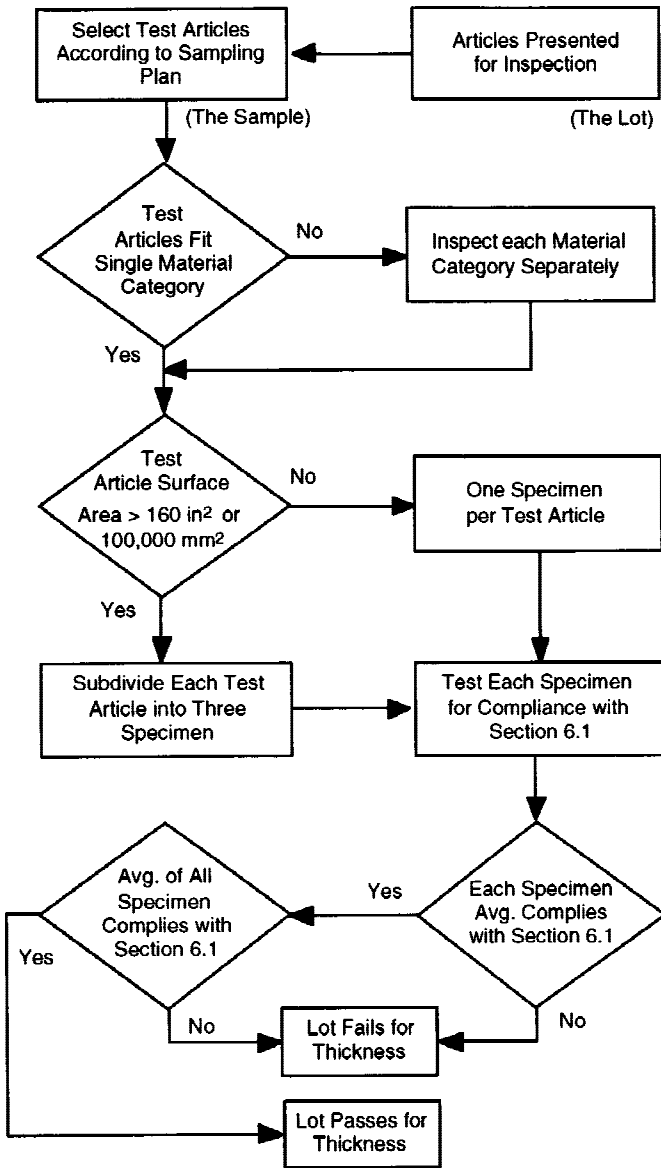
Select Test Articles According to Sampling Plan

Articles Presented for Inspection

(The Sample)

(The Lot)

Test Articles Fit Single Material Category

No

Inspect each Material Category Separately

Yes

Test Article Surface Area > 160 in$^2$ or 100,000 mm$^2$

No

One Specimen per Test Article

Yes

Subdivide Each Test Article into Three Specimen

Test Each Specimen for Compliance with Section 6.1

Avg. of All Specimen Complies with Section 6.1

Yes

Each Specimen Avg. Complies with Section 6.1

Yes

No

Lot Fails for Thickness

No

Lot Passes for Thickness